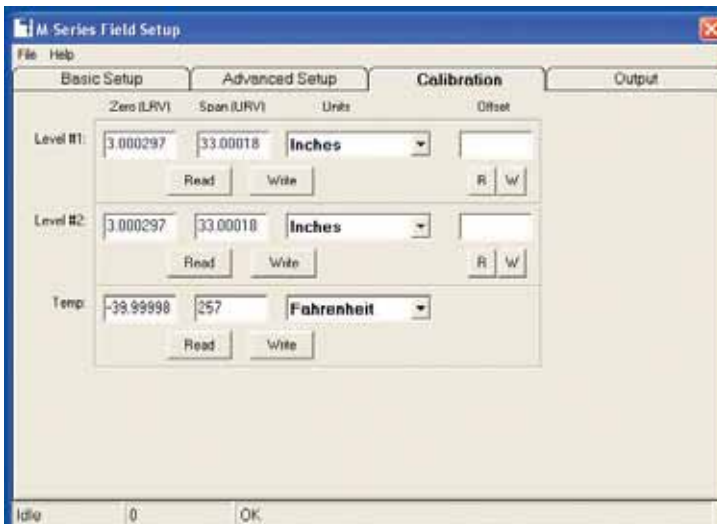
M-Series Field Setup

File Help

Basic Setup | Advanced Setup | Calibration | Output

Zero (LRV) Span (URV) Units Offset

Level #1: 3.000297 33.00018 Inches
Read Write R W

Level #2: 3.000297 33.00018 Inches
Read Write R W

Temp: -39.99998 257 Fahrenheit
Read Write

Idle 0 OK